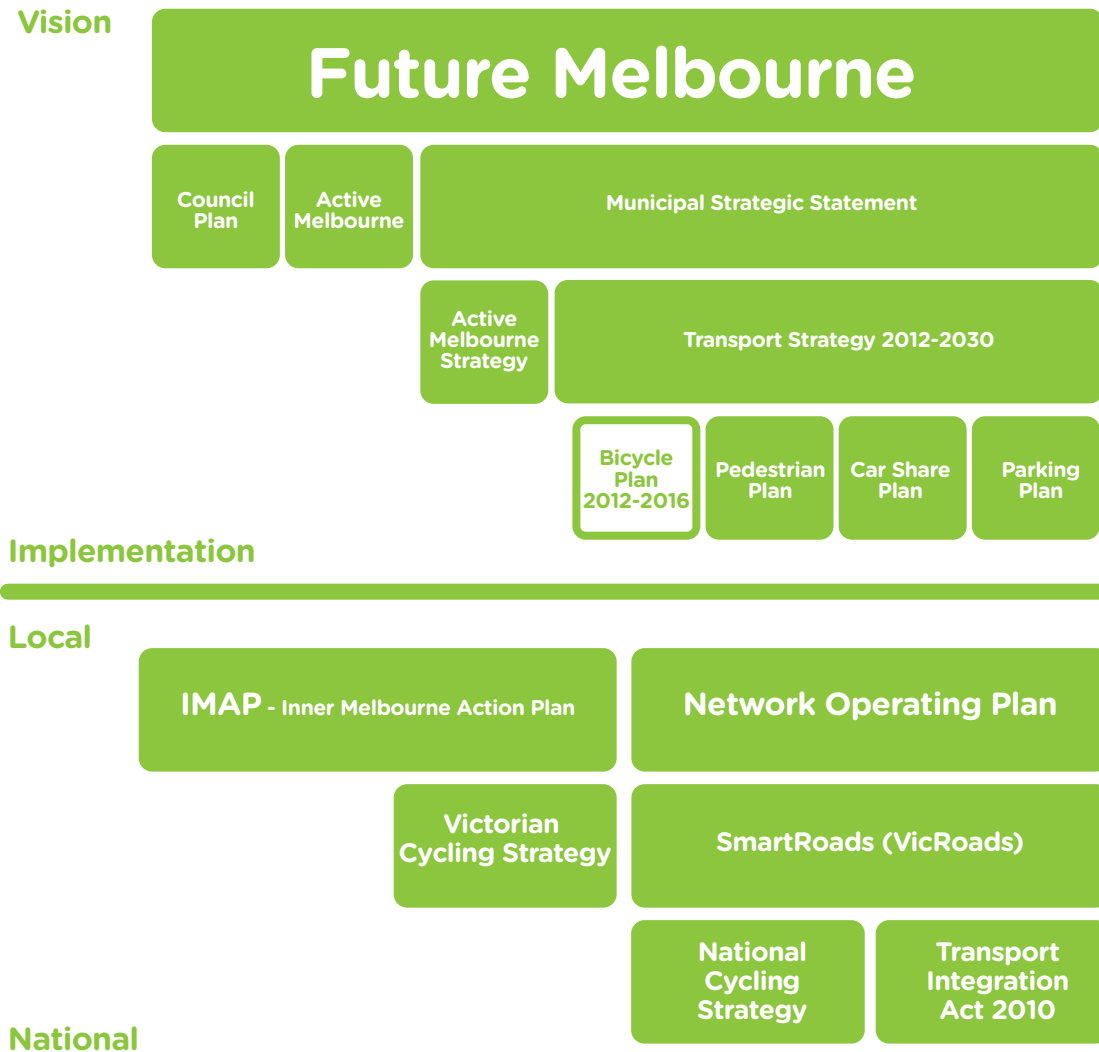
Vision

Future Melbourne

Council Plan

Active Melbourne

Municipal Strategic Statement

Active Melbourne Strategy

Transport Strategy 2012-2030

Bicycle Plan 2012-2016

Pedestrian Plan

Car Share Plan

Parking Plan

Implementation

Local

IMAP - Inner Melbourne Action Plan

Network Operating Plan

Victorian Cycling Strategy

SmartRoads (VicRoads)

National Cycling Strategy

Transport Integration Act 2010

National